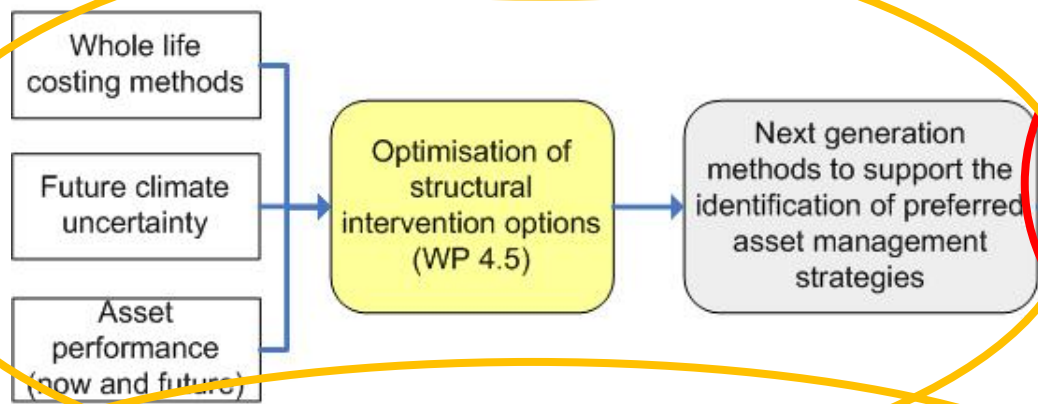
Whole life costing methods

Future climate uncertainty

Asset performance (now and future)

Optimisation of structural intervention options (WP 4.5)

Next generation methods to support the identification of preferred asset management strategies